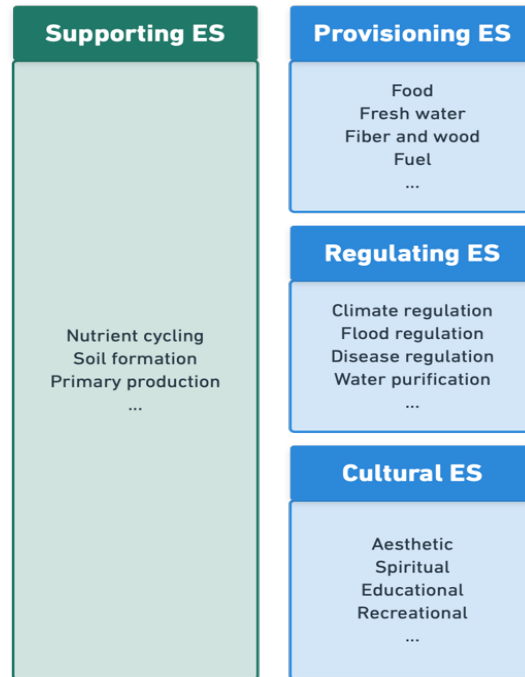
Supporting ES

Nutrient cycling
Soil formation
Primary production
...

Provisioning ES

Food
Fresh water
Fiber and wood
Fuel
...

Regulating ES

Climate regulation
Flood regulation
Disease regulation
Water purification
...

Cultural ES

Aesthetic
Spiritual
Educational
Recreational
...